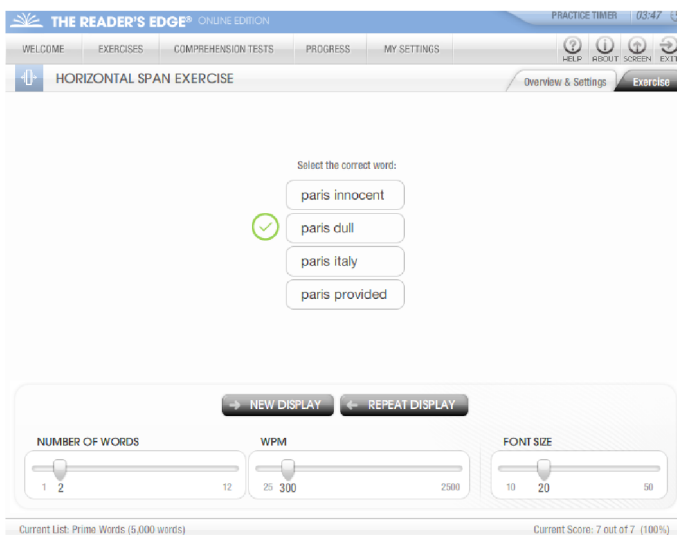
THE READER'S EDGE® ONLINE EDITION

PRACTICE TIMER 03:47

WELCOME EXERCISES COMPREHENSION TESTS PROGRESS MY SETTINGS

HELP ABOUT SCREEN EXIT

HORIZONTAL SPAN EXERCISE

Overview & Settings Exercise

Select the correct word:

paris innocent

paris dull

paris italy

paris provided

NEW DISPLAY REPEAT DISPLAY

NUMBER OF WORDS

1 2 12

WPM

25 300 2500

FONT SIZE

10 20 50

Current List: Prime Words (5,000 words)

Current Score: 7 out of 7 (100%)